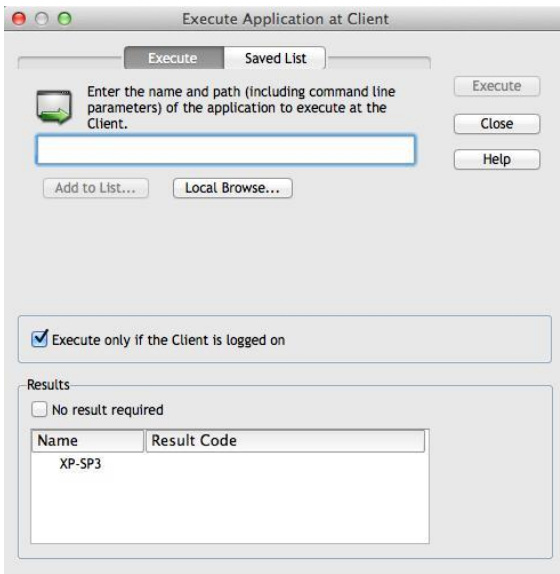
Execute Application at Client

Execute | Saved List

Enter the name and path (including command line parameters) of the application to execute at the Client.

Execute
Close
Help

Add to List...
Local Browse...

Execute only if the Client is logged on

Results

No result required

| Name | Result Code |
|---|---|
| XP-SP3 | |